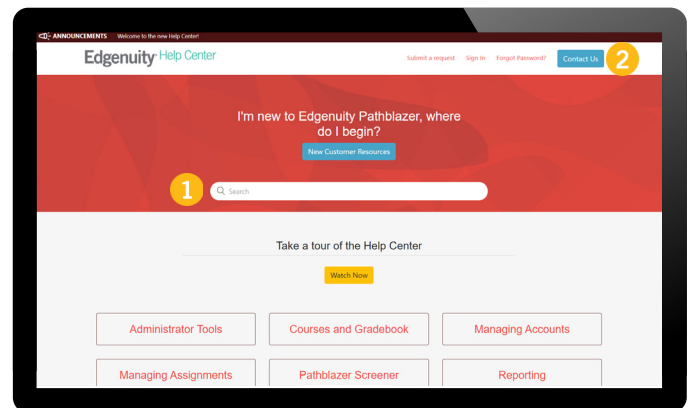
ANNOUNCEMENTS Welcome to the new Help Center!

Edgenuity Help Center

Submit a request Sign In Forgot Password? Contact Us 2

I'm new to Edgenuity Pathblazer, where do I begin?

New Customer Resources

1 Search

Take a tour of the Help Center

Watch Now

Administrator Tools

Courses and Gradebook

Managing Accounts

Managing Assignments

Pathblazer Screener

Reporting